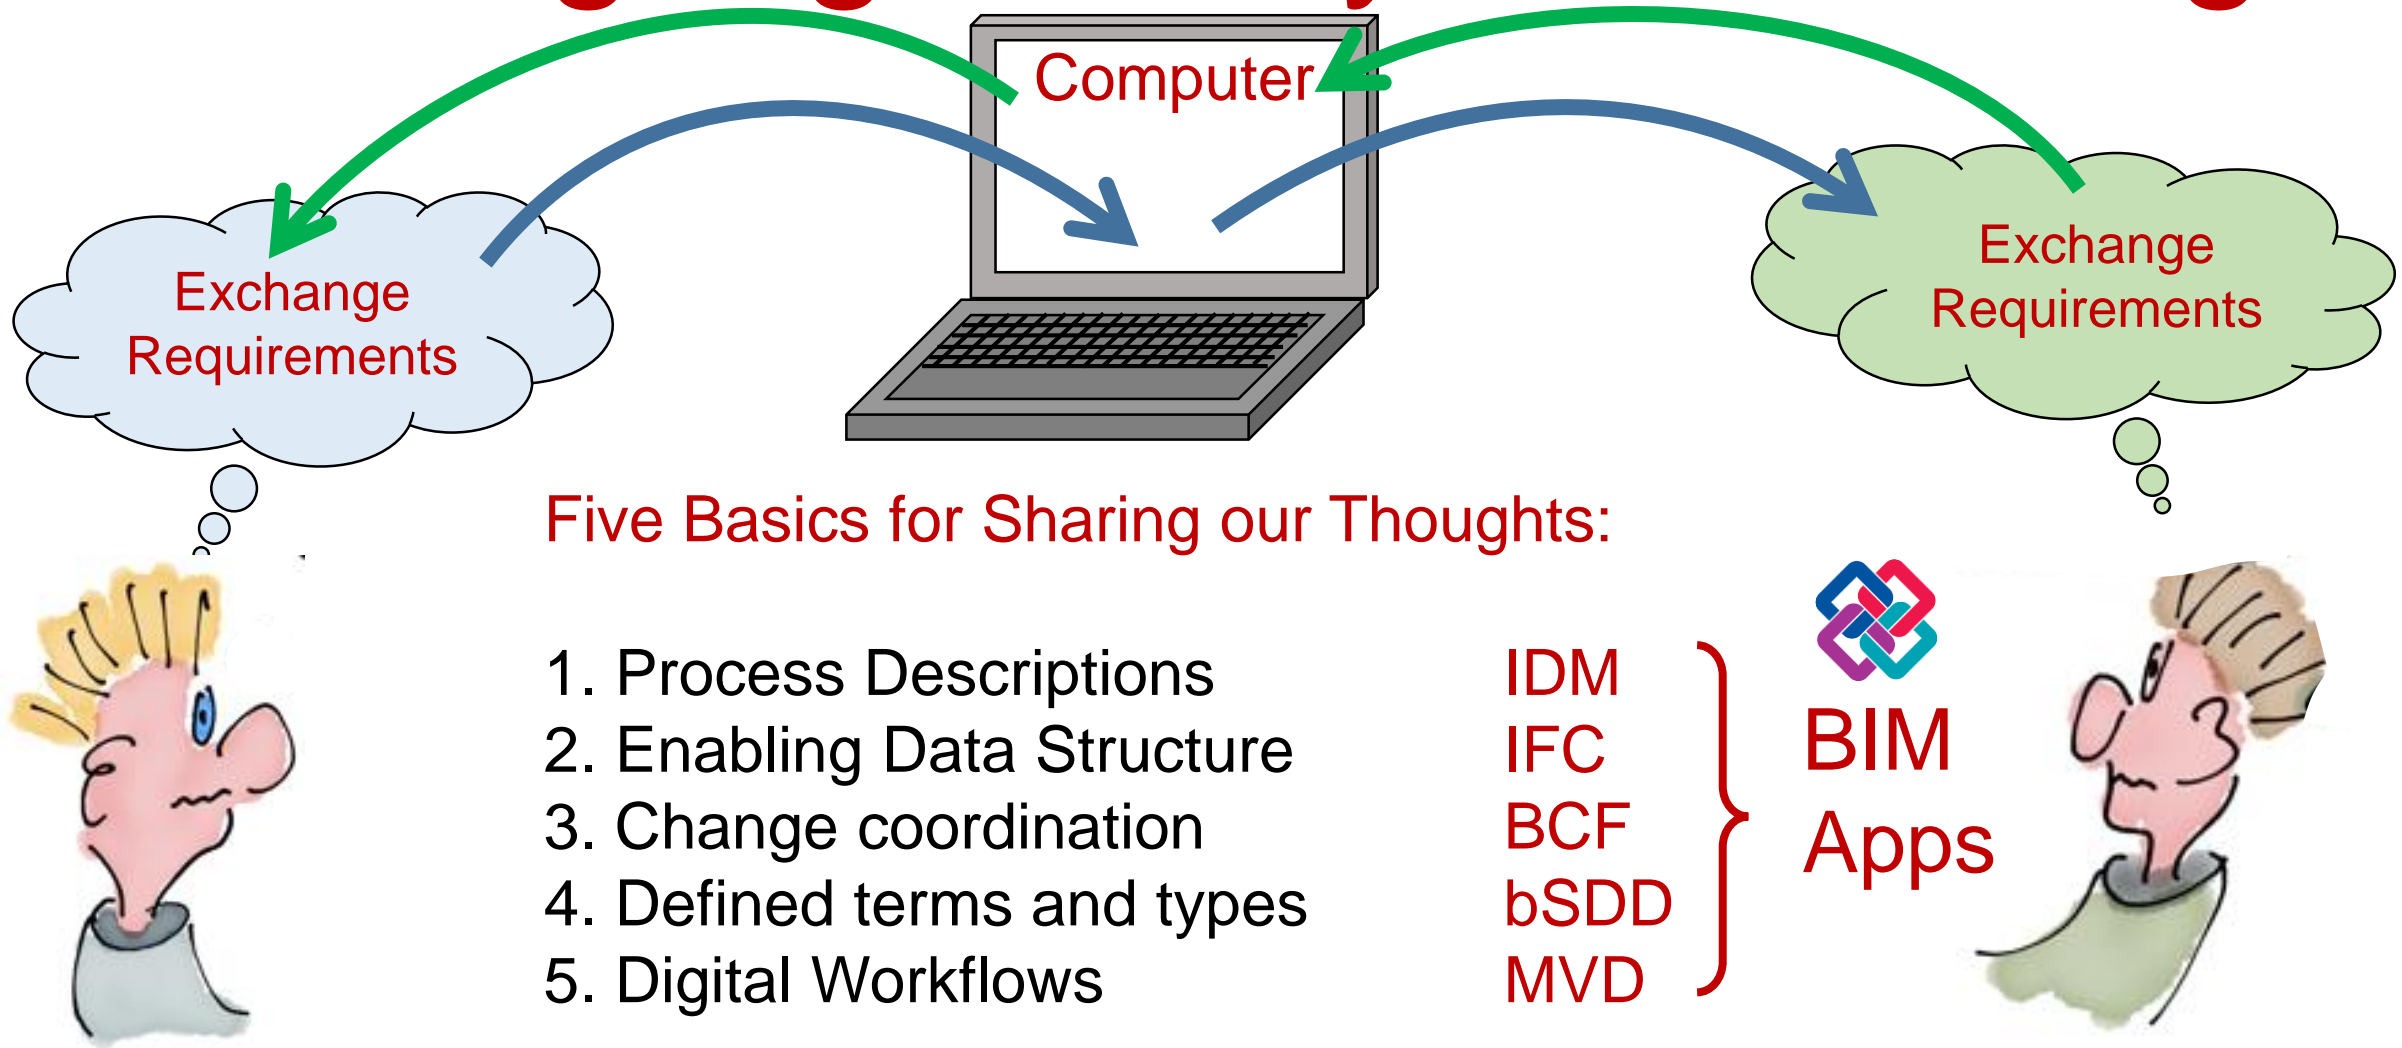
Computer

Exchange Requirements

Exchange Requirements

Five Basics for Sharing our Thoughts:

1. Process Descriptions
2. Enabling Data Structure
3. Change coordination
4. Defined terms and types
5. Digital Workflows

IDM
IFC
BCF
bSDD
MVD

BIM Apps